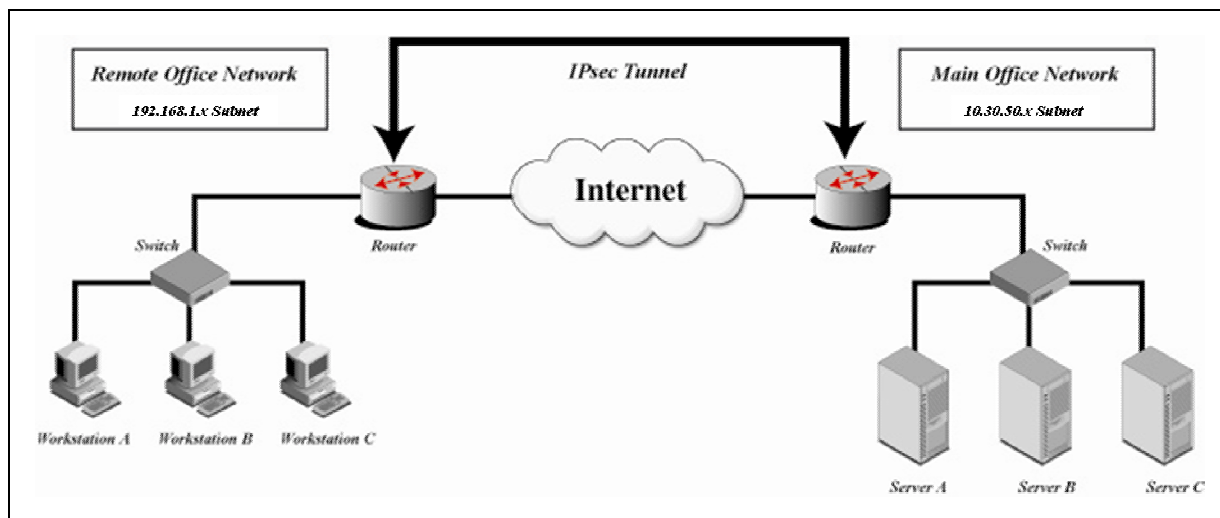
Remote Office Network
192.168.1.x Subnet

IPsec Tunnel

Main Office Network
10.30.50.x Subnet

Internet

Router

Router

Switch

Switch

Workstation A Workstation B Workstation C

Server A Server B Server C